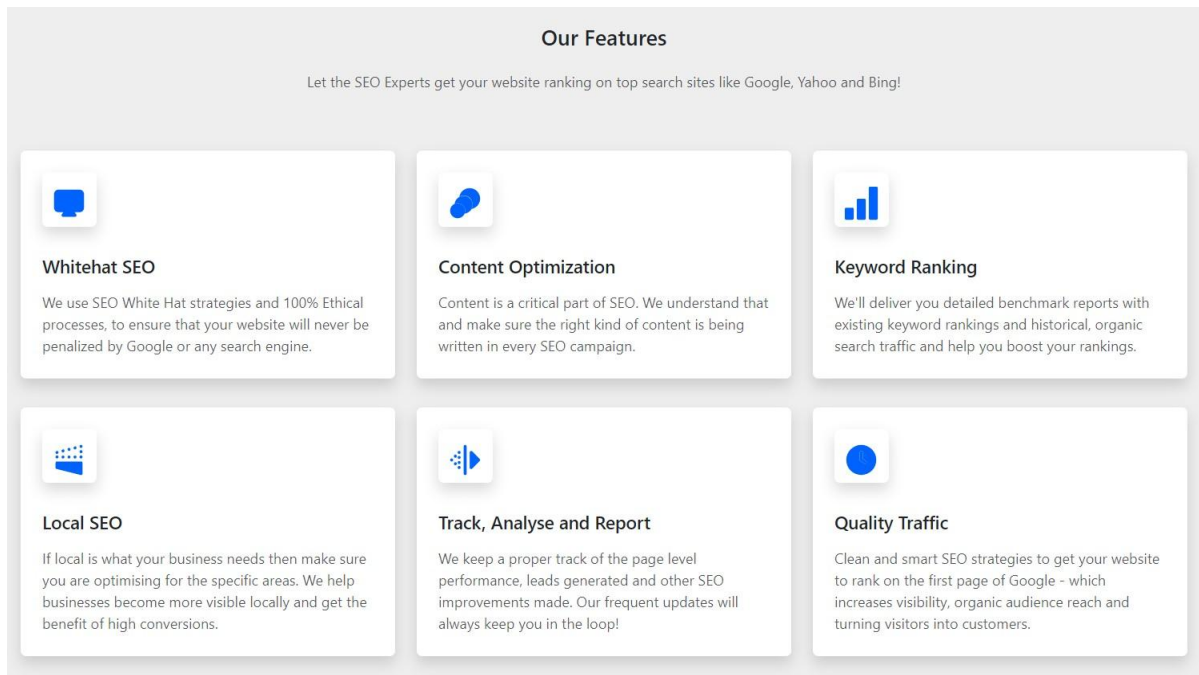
Our Features

Let the SEO Experts get your website ranking on top search sites like Google, Yahoo and Bing!

Whitehat SEO

We use SEO White Hat strategies and 100% Ethical processes, to ensure that your website will never be penalized by Google or any search engine.

Content Optimization

Content is a critical part of SEO. We understand that and make sure the right kind of content is being written in every SEO campaign.

Keyword Ranking

We'll deliver you detailed benchmark reports with existing keyword rankings and historical, organic search traffic and help you boost your rankings.

Local SEO

If local is what your business needs then make sure you are optimising for the specific areas. We help businesses become more visible locally and get the benefit of high conversions.

Track, Analyse and Report

We keep a proper track of the page level performance, leads generated and other SEO improvements made. Our frequent updates will always keep you in the loop!

Quality Traffic

Clean and smart SEO strategies to get your website to rank on the first page of Google - which increases visibility, organic audience reach and turning visitors into customers.